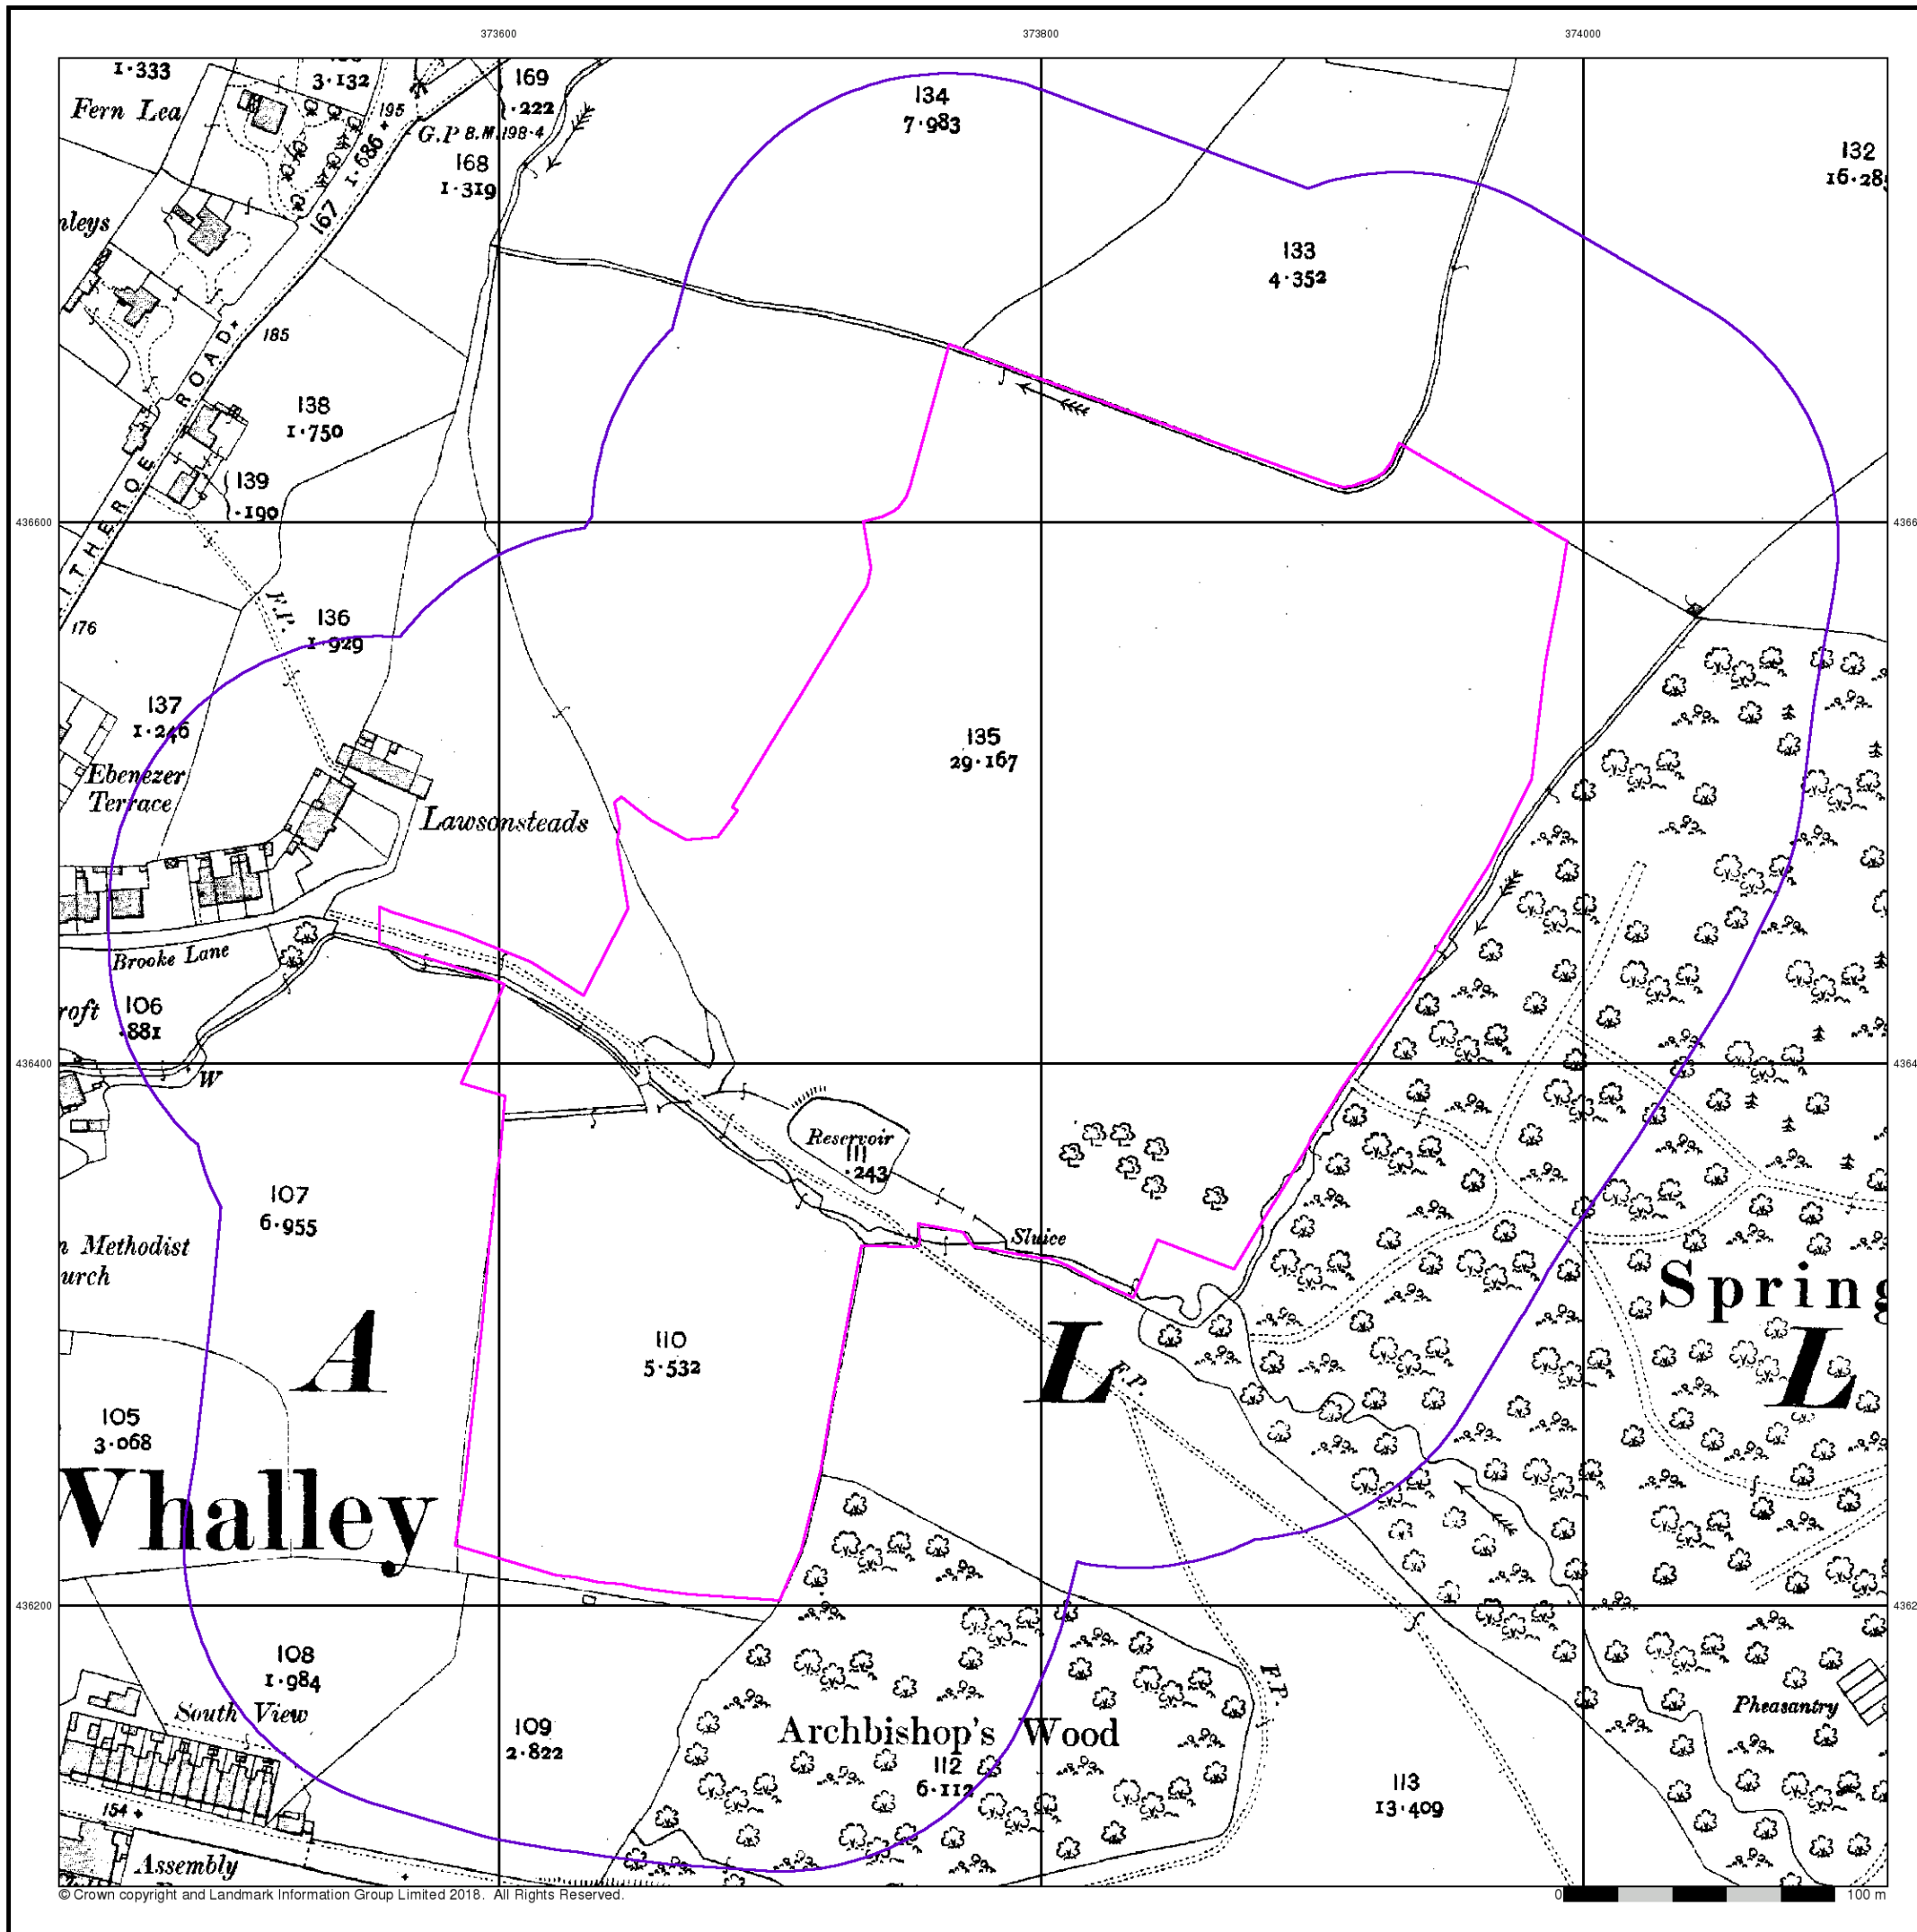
373600
373800
374000

1·333
3·132
Fern Lea
195
169
·222
G.P B.M 198·4
168
1·319
1·686
167
nleys
134
7·983
132
16·28
133
4·352
ROAD
185
138
1·750
139
·190
CLITHEROE
436600
436600
F.P.
136
1·929
176
137
1·246
Ebenezer Terrace
Lawsonsteads
135
29·167
Brooke Lane
roft
106
·881
436400
436400
W
Reservoir
111
·243
107
6·955
n Methodist urch
Sluice
Spring
110
5·532
A
L
F.P.
L
105
3·068
Vhalley
436200
436200
108
1·984
South View
109
2·822
Archbishop's Wood
112
6·112
F.P.
113
13·409
Pheasantry
154
Assembly
© Crown copyright and Landmark Information Group Limited 2018. All Rights Reserved.
0
100 m